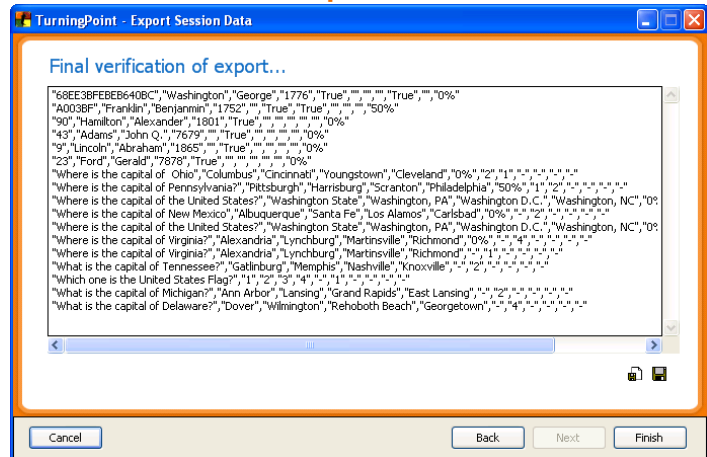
TurningPoint - Export Session Data

Final verification of export...

"68EE3BFEBEB640BC","Washington","George","1776","True","","","True","","0%"
"A003BF","Franklin","Benjamin","1752","","True","True","","","","50%"
"90","Hamilton","Alexander","1801","True","","","","","","0%"
"43","Adams","John Q.","7679","","True","","","","","0%"
"9","Lincoln","Abraham","1865","","True","","","","","0%"
"23","Ford","Gerald","7878","True","","","","","","0%"
"Where is the capital of Ohio","Columbus","Cincinnati","Youngstown","Cleveland","0%","2","1","-","-","-","-"
"Where is the capital of Pennsylvania?","Pittsburgh","Harrisburg","Scranton","Philadelphia","50%","1","2","-","-","-","-"
"Where is the capital of the United States?","Washington State","Washington, PA","Washington D.C.","Washington, NC","0
"Where is the capital of New Mexico","Albuquerque","Santa Fe","Los Alamos","Carlsbad","0%","-","2","-","-","-","-"
"Where is the capital of the United States?","Washington State","Washington, PA","Washington D.C.","Washington, NC","0
"Where is the capital of Virginia?","Alexandria","Lynchburg","Martinsville","Richmond","0%","-","-","4","-","-","-"
"Where is the capital of Virginia?","Alexandria","Lynchburg","Martinsville","Richmond","-","1","-","-","-","-"
"What is the capital of Tennessee?","Gatlinburg","Memphis","Nashville","Knoxville","-","2","-","-","-","-"
"Which one is the United States Flag?","1","2","3","4","-","1","-","-","-","-"
"What is the capital of Michigan?","Ann Arbor","Lansing","Grand Rapids","East Lansing","-","2","-","-","-","-"
"What is the capital of Delaware?","Dover","Wilmington","Rehoboth Beach","Georgetown","-","4","-","-","-","-"

Cancel
Back
Next
Finish